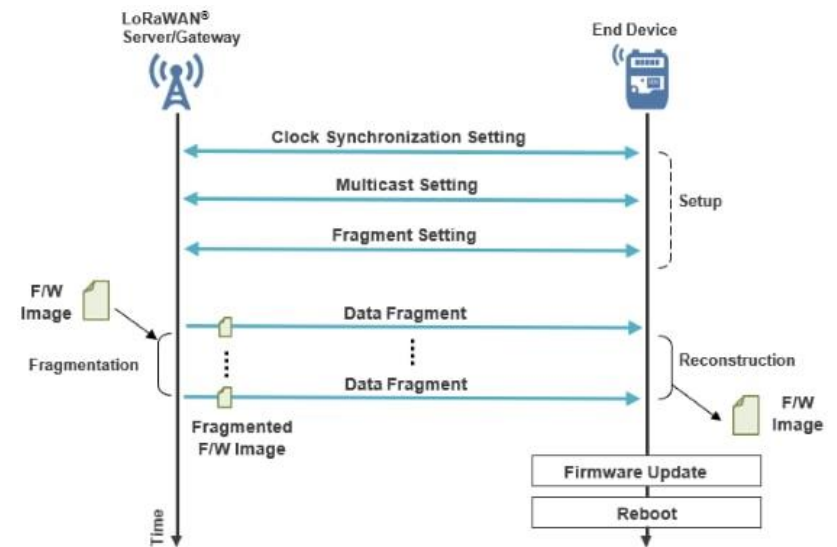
LoRaWAN® Server/Gateway

End Device

Clock Synchronization Setting

Multicast Setting

Setup

Fragment Setting

F/W Image

Data Fragment

Fragmentation

Reconstruction

Data Fragment

F/W Image

Fragmented F/W Image

Firmware Update

Reboot

Time